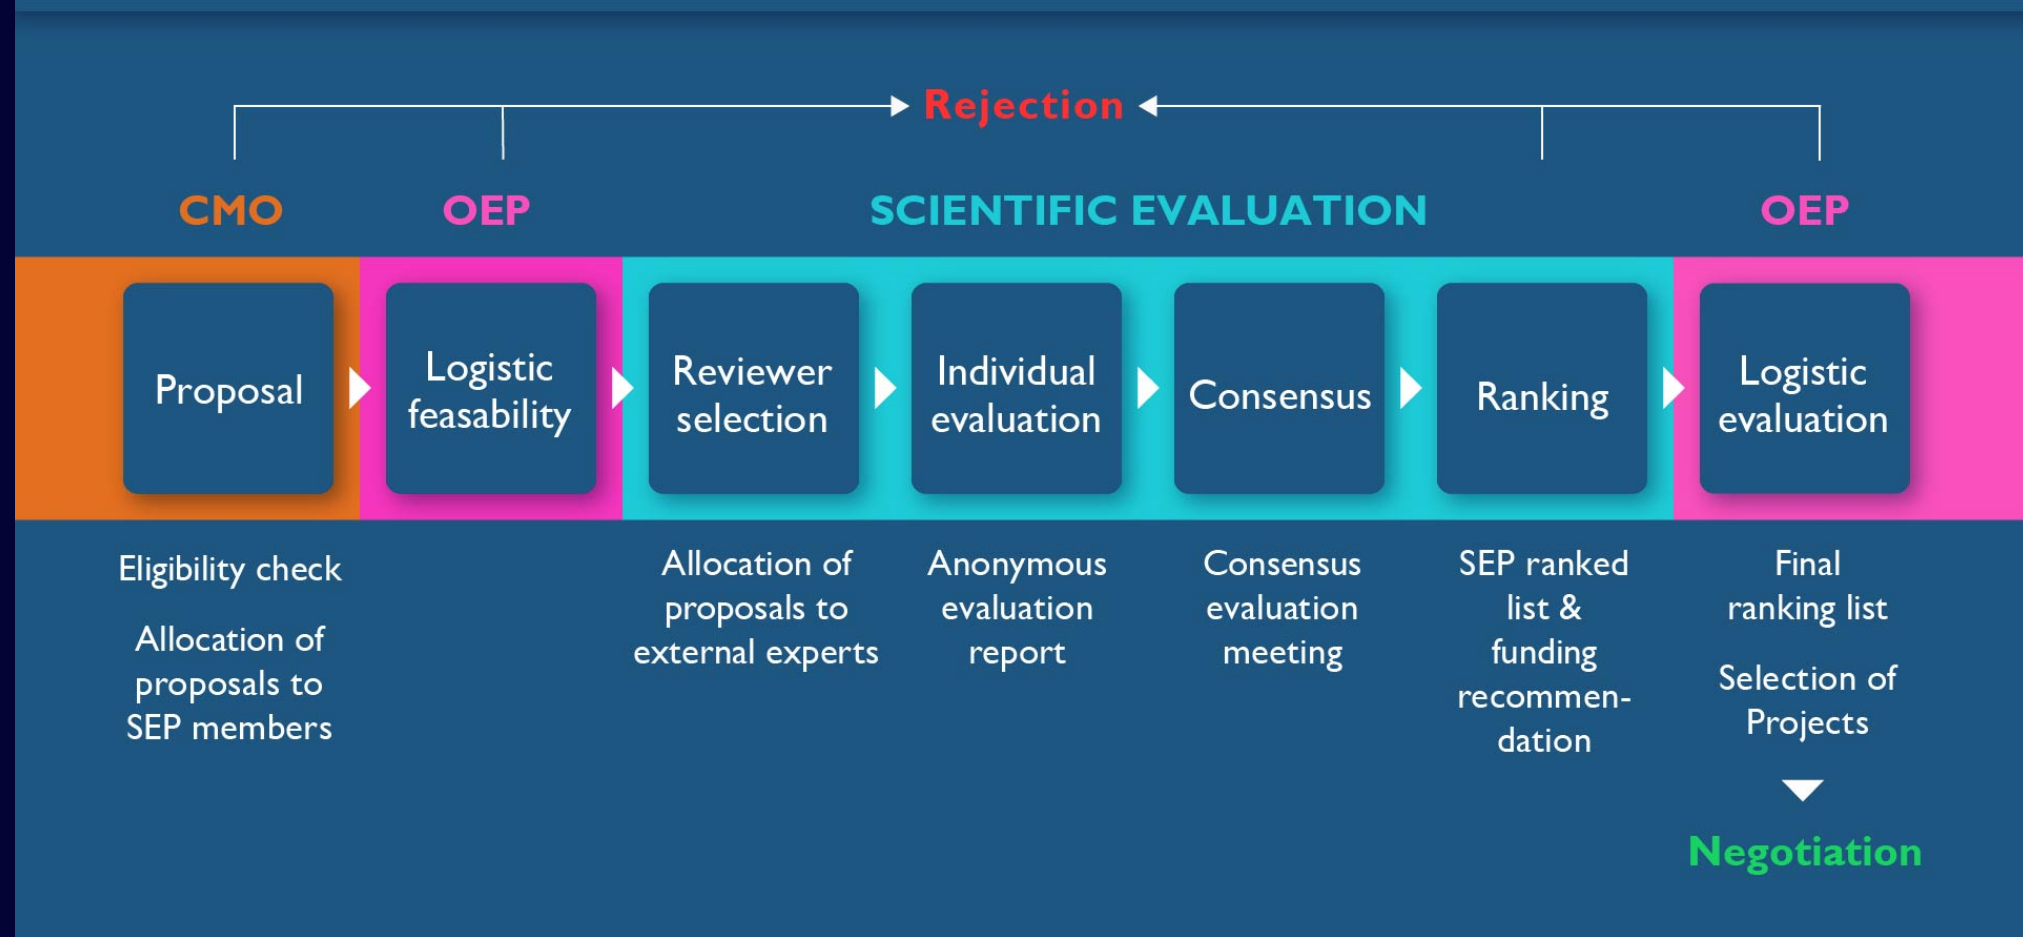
Rejection

CMO

OEP

SCIENTIFIC EVALUATION

OEP

Proposal

Logistic feasability

Reviewer selection

Individual evaluation

Consensus

Ranking

Logistic evaluation

Eligibility check

Allocation of proposals to SEP members

Allocation of proposals to external experts

Anonymous evaluation report

Consensus evaluation meeting

SEP ranked list & funding recommendation

Final ranking list

Selection of Projects

Negotiation